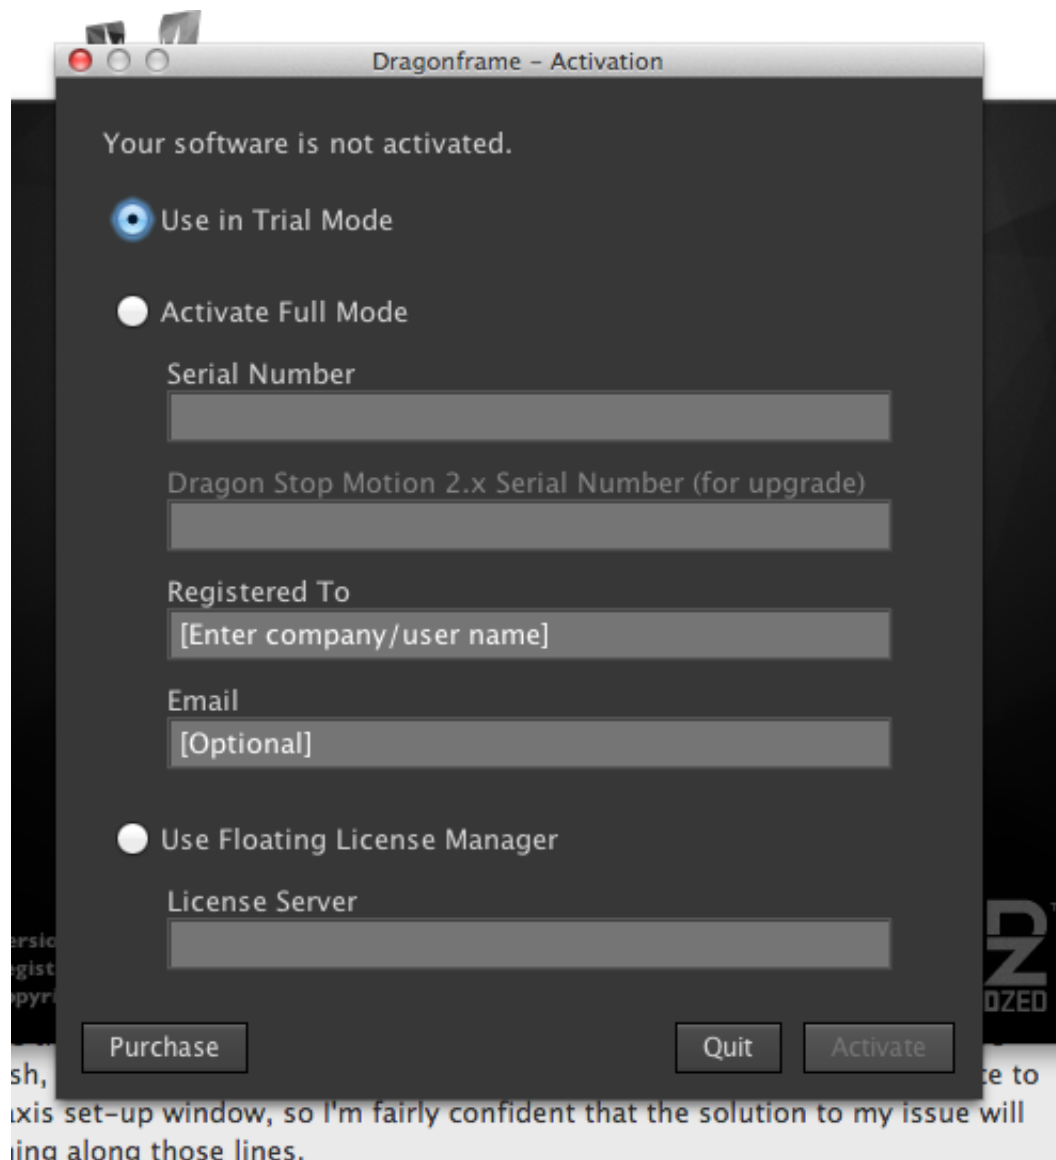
Dragonframe - Activation

Your software is not activated.

Use in Trial Mode

Activate Full Mode

Serial Number

Dragon Stop Motion 2.x Serial Number (for upgrade)

Registered To

[Enter company/user name]

Email

[Optional]

Use Floating License Manager

License Server

ersi
egist
pyri

DZED

Purchase

Quit

Activate

sh, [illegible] te to
axis set-up window, so I'm fairly confident that the solution to my issue will
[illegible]ing along those lines.